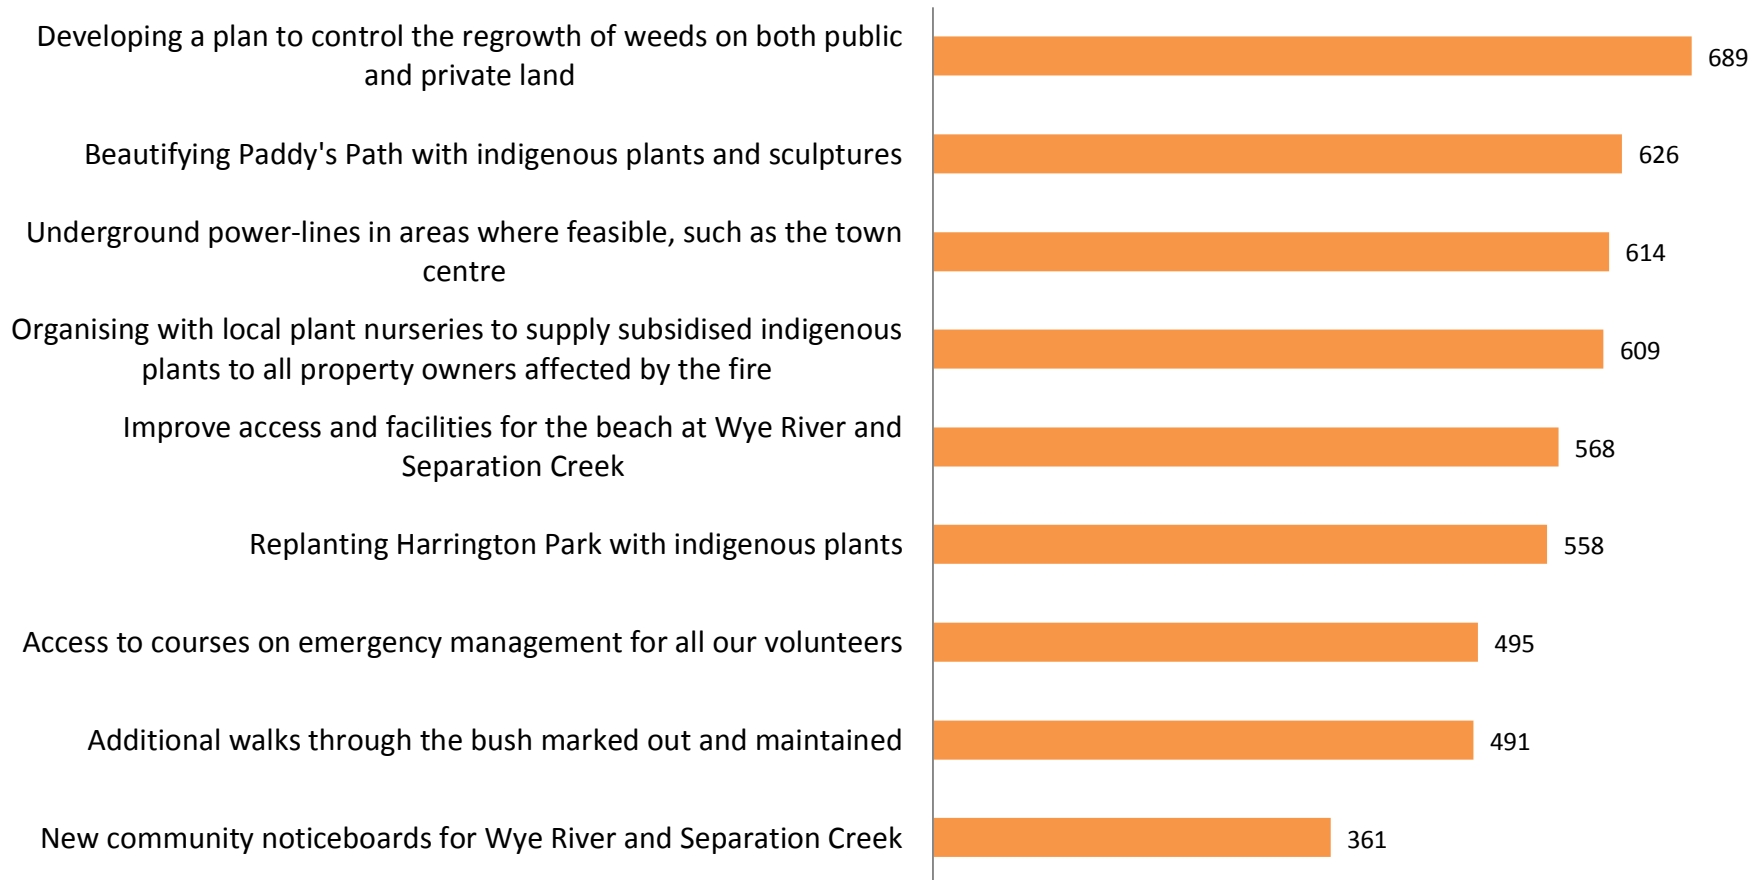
Developing a plan to control the regrowth of weeds on both public and private land 689

Beautifying Paddy's Path with indigenous plants and sculptures 626

Underground power-lines in areas where feasible, such as the town centre 614

Organising with local plant nurseries to supply subsidised indigenous plants to all property owners affected by the fire 609

Improve access and facilities for the beach at Wye River and Separation Creek 568

Replanting Harrington Park with indigenous plants 558

Access to courses on emergency management for all our volunteers 495

Additional walks through the bush marked out and maintained 491

New community noticeboards for Wye River and Separation Creek 361